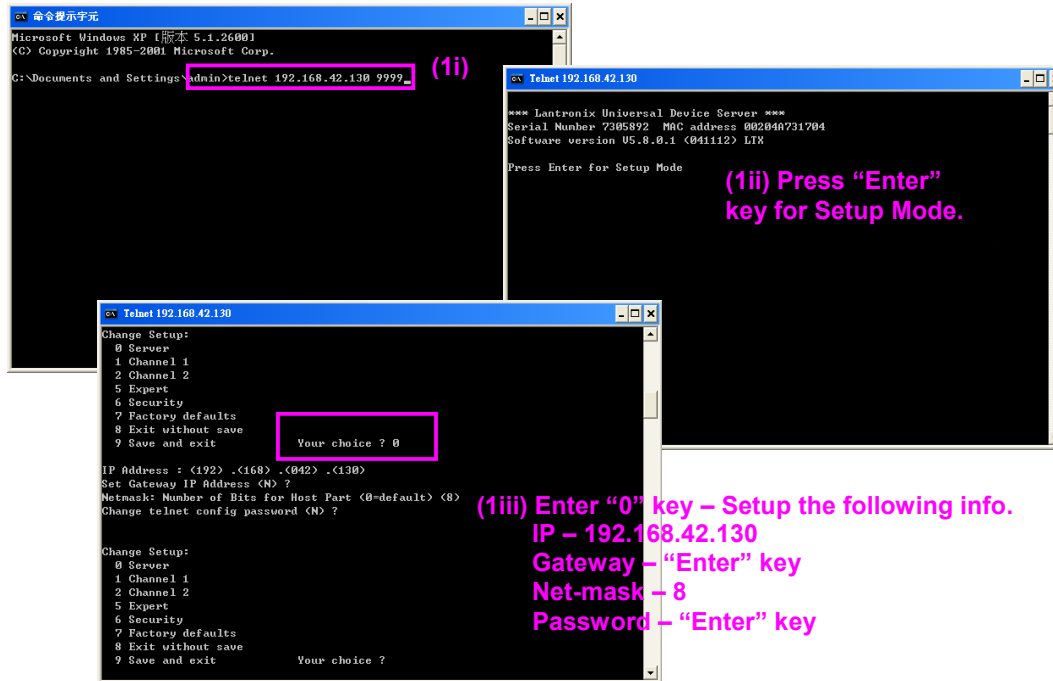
命令提示字元

Microsoft Windows XP [版本 5.1.2600]
(C) Copyright 1985-2001 Microsoft Corp.

C:\Documents and Settings\admin>telnet 192.168.42.130 9999_

(1i)

Telnet 192.168.42.130

*** Lantronix Universal Device Server ***
Serial Number 7305892 MAC address 00204A731704
Software version V5.8.0.1 (041112) LTX

Press Enter for Setup Mode

(1ii) Press “Enter” key for Setup Mode.

Telnet 192.168.42.130

Change Setup:
0 Server
1 Channel 1
2 Channel 2
5 Expert
6 Security
7 Factory defaults
8 Exit without save
9 Save and exit Your choice ? 0

IP Address : (192) .(168) .(042) .(130)
Set Gateway IP Address (N) ?
Netmask: Number of Bits for Host Part (0=default) (8)
Change telnet config password (N) ?

Change Setup:
0 Server
1 Channel 1
2 Channel 2
5 Expert
6 Security
7 Factory defaults
8 Exit without save
9 Save and exit Your choice ?

(1iii) Enter “0” key – Setup the following info.
IP – 192.168.42.130
Gateway – “Enter” key
Net-mask – 8
Password – “Enter” key